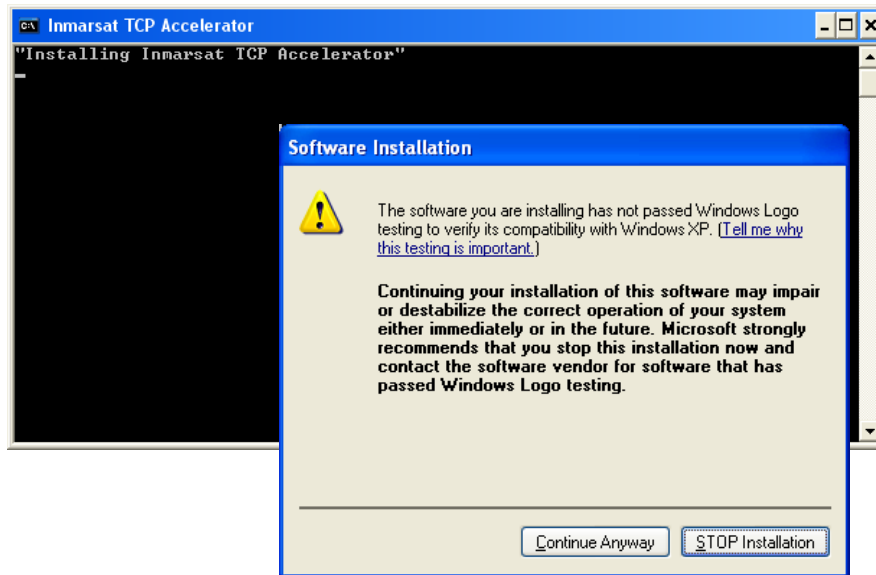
Inmarsat TCP Accelerator

"Installing Inmarsat TCP Accelerator"

Software Installation

The software you are installing has not passed Windows Logo testing to verify its compatibility with Windows XP. (Tell me why this testing is important.)

Continuing your installation of this software may impair or destabilize the correct operation of your system either immediately or in the future. Microsoft strongly recommends that you stop this installation now and contact the software vendor for software that has passed Windows Logo testing.

Continue Anyway

STOP Installation